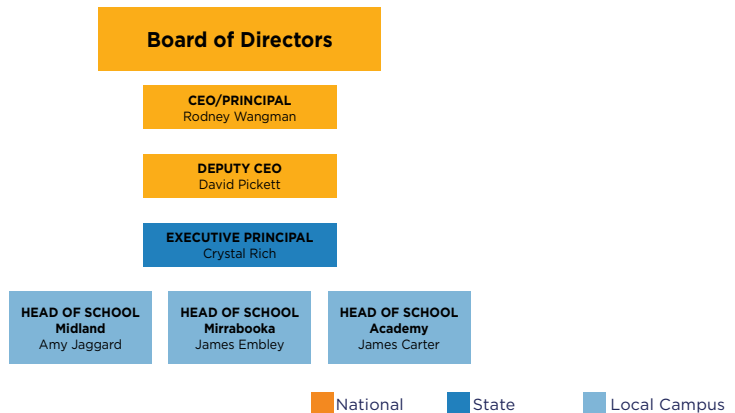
Board of Directors

CEO/PRINCIPAL
Rodney Wangman

DEPUTY CEO
David Pickett

EXECUTIVE PRINCIPAL
Crystal Rich

HEAD OF SCHOOL
Midland
Amy Jaggard

HEAD OF SCHOOL
Mirrabooka
James Embley

HEAD OF SCHOOL
Academy
James Carter

National
State
Local Campus